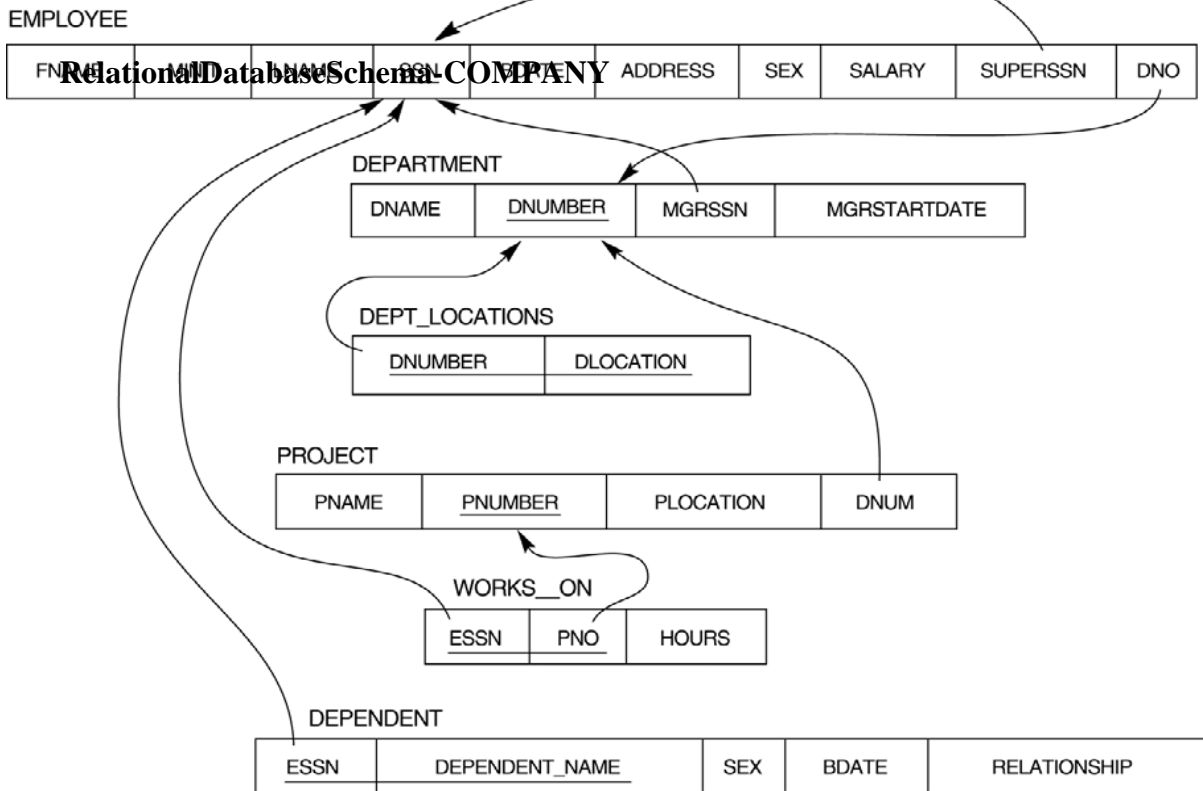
EMPLOYEE

Relational Database Schema - COMPANY

| FNAME | MINIT | LNAME | SSN | BDATE | ADDRESS | SEX | SALARY | SUPERSSN | DNO |
|---|---|---|---|---|---|---|---|---|---|

DEPARTMENT

| DNAME | DNUMBER | MGRSSN | MGRSTARTDATE |
|---|---|---|---|

DEPT_LOCATIONS

| DNUMBER | DLOCATION |
|---|---|

PROJECT

| PNAME | PNUMBER | PLOCATION | DNUM |
|---|---|---|---|

WORKS__ON

| ESSN | PNO | HOURS |
|---|---|---|

DEPENDENT

| ESSN | DEPENDENT_NAME | SEX | BDATE | RELATIONSHIP |
|---|---|---|---|---|